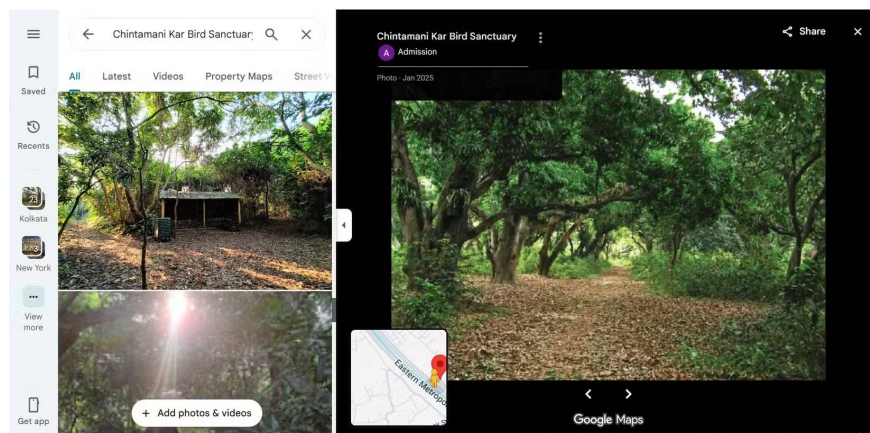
Saved

Recents

Kolkata

New York

View more

Get app

Chintamani Kar Bird Sanctuar

All Latest Videos Property Maps Street V

+ Add photos & videos

Chintamani Kar Bird Sanctuary

A Admission

Photo - Jan 2025

Share

Eastern Metropo

Google Maps